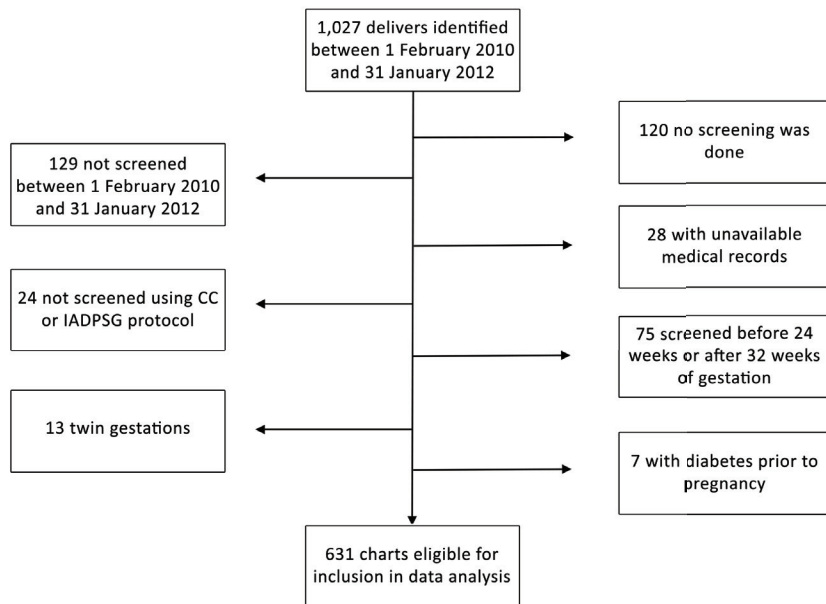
1,027 delivers identified between 1 February 2010 and 31 January 2012

120 no screening was done

129 not screened between 1 February 2010 and 31 January 2012

28 with unavailable medical records

24 not screened using CC or IADPSG protocol

75 screened before 24 weeks or after 32 weeks of gestation

13 twin gestations

7 with diabetes prior to pregnancy

631 charts eligible for inclusion in data analysis